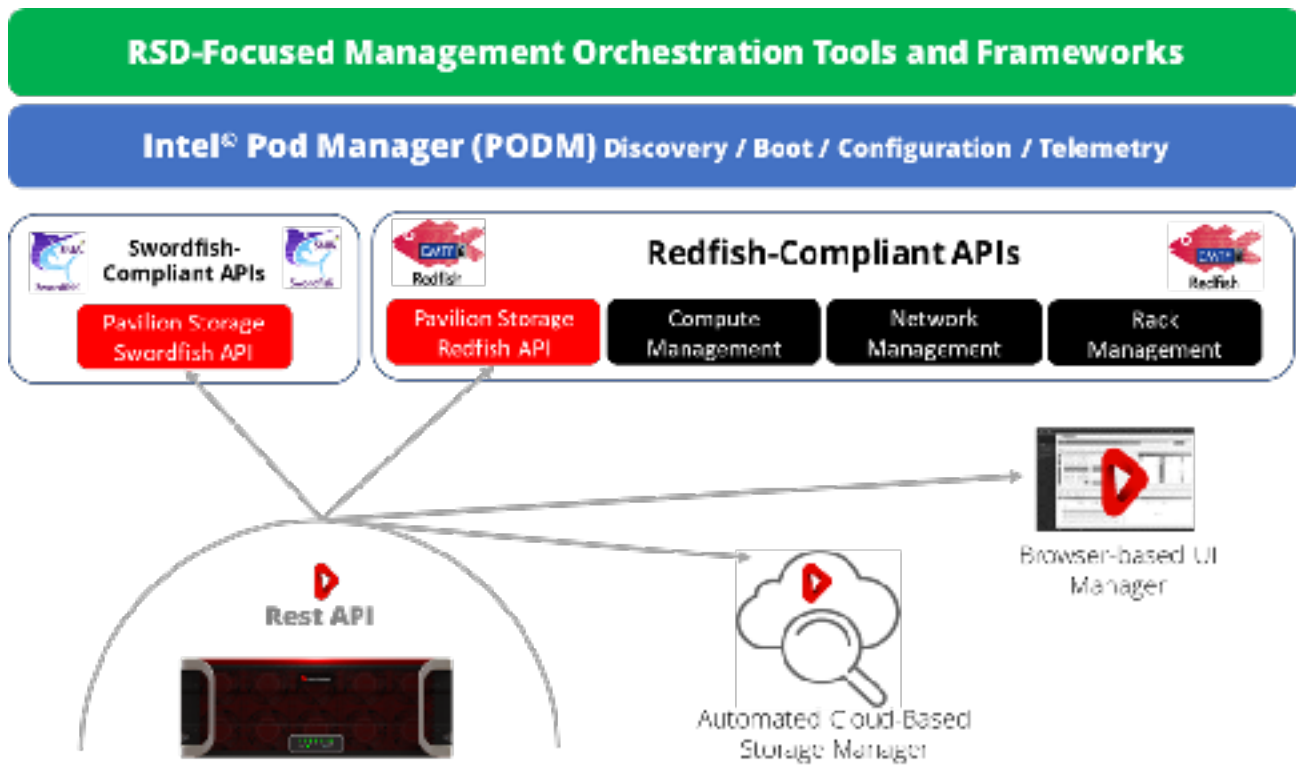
RSD-Focused Management Orchestration Tools and Frameworks

Intel© Pod Manager (PODM) Discovery / Boot / Configuration / Telemetry

SNIA Swordfish

Swordfish-Compliant APIs

SNIA Swordfish

Pavilion Storage Swordfish API

DMTF Redfish

Redfish-Compliant APIs

DMTF Redfish

Pavilion Storage Redfish API

Compute Management

Network Management

Rack Management

Browser-based UI Manager

Rest API

Automated Cloud-Based Storage Manager